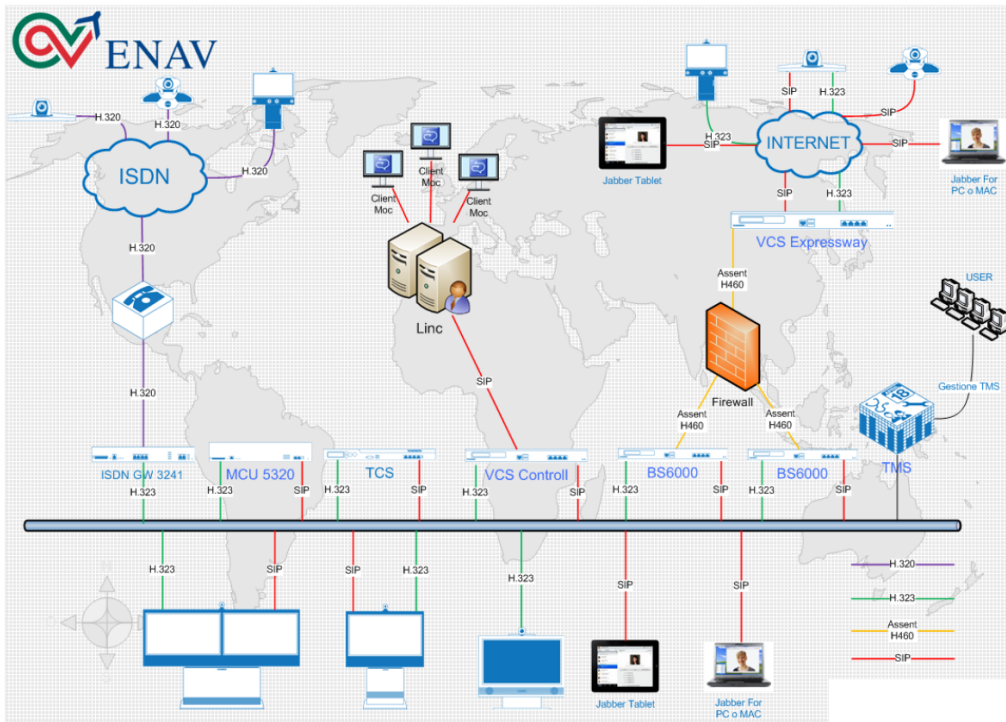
ENAV

H.320
H.320
ISDN
H.320
H.320
H.320

Client Moc
Client Moc
Client Moc
Linc
SIP

Jabber Tablet
H.323
SIP
SIP
H.323
SIP
INTERNET
SIP
Jabber For PC o MAC
SIP
H.323
VCS Expressway
Assent H460
Firewall
Assent H460
Assent H460
USER
Gestione TMS
TMS

ISDN GW 3241
MCU 5320
TCS
VCS Controll
BS6000
BS6000
H.323
H.323
SIP
H.323
SIP
H.323
SIP
H.323
SIP
H.323
SIP

H.323
SIP
SIP
H.323
H.323
SIP
SIP
Jabber Tablet
Jabber For PC o MAC

H.320
H.323
Assent H460
SIP